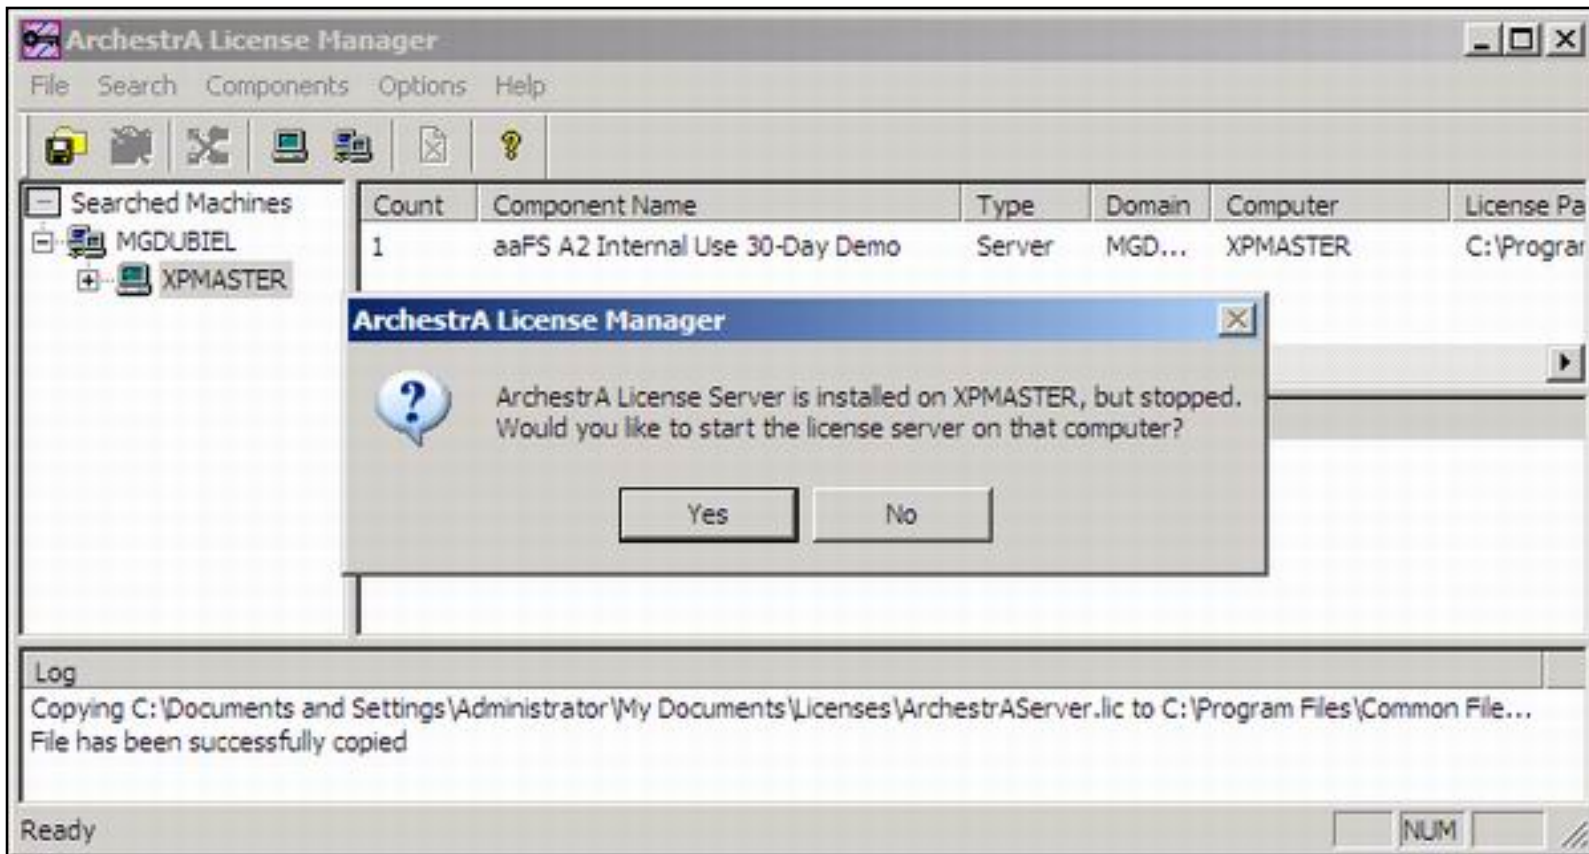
ArchestrA License Manager

File Search Components Options Help

Searched Machines
MGDUBIEL
XPMASTER

| Count | Component Name | Type | Domain | Computer | License Pa |
|---|---|---|---|---|---|
| 1 | aaFS A2 Internal Use 30-Day Demo | Server | MGD... | XPMASTER | C:\Prograr |

ArchestrA License Manager

ArchestrA License Server is installed on XPMASTER, but stopped. Would you like to start the license server on that computer?

Yes No

Log
Copying C:\Documents and Settings\Administrator\My Documents\Licenses\ArchestrAServer.lic to C:\Program Files\Common File...
File has been successfully copied

Ready NUM